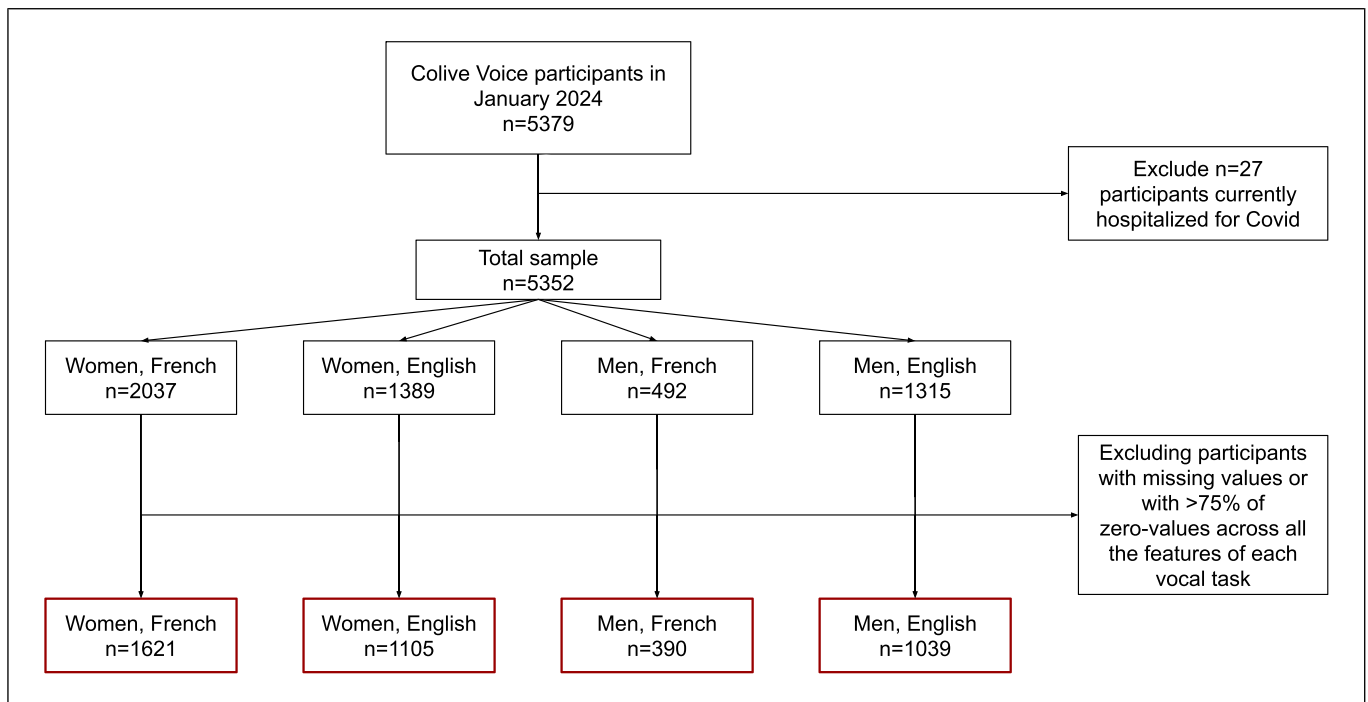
Colive Voice participants in January 2024
n=5379

Exclude n=27 participants currently hospitalized for Covid

Total sample
n=5352

Women, French
n=2037

Women, English
n=1389

Men, French
n=492

Men, English
n=1315

Excluding participants with missing values or with >75% of zero-values across all the features of each vocal task

Women, French
n=1621

Women, English
n=1105

Men, French
n=390

Men, English
n=1039